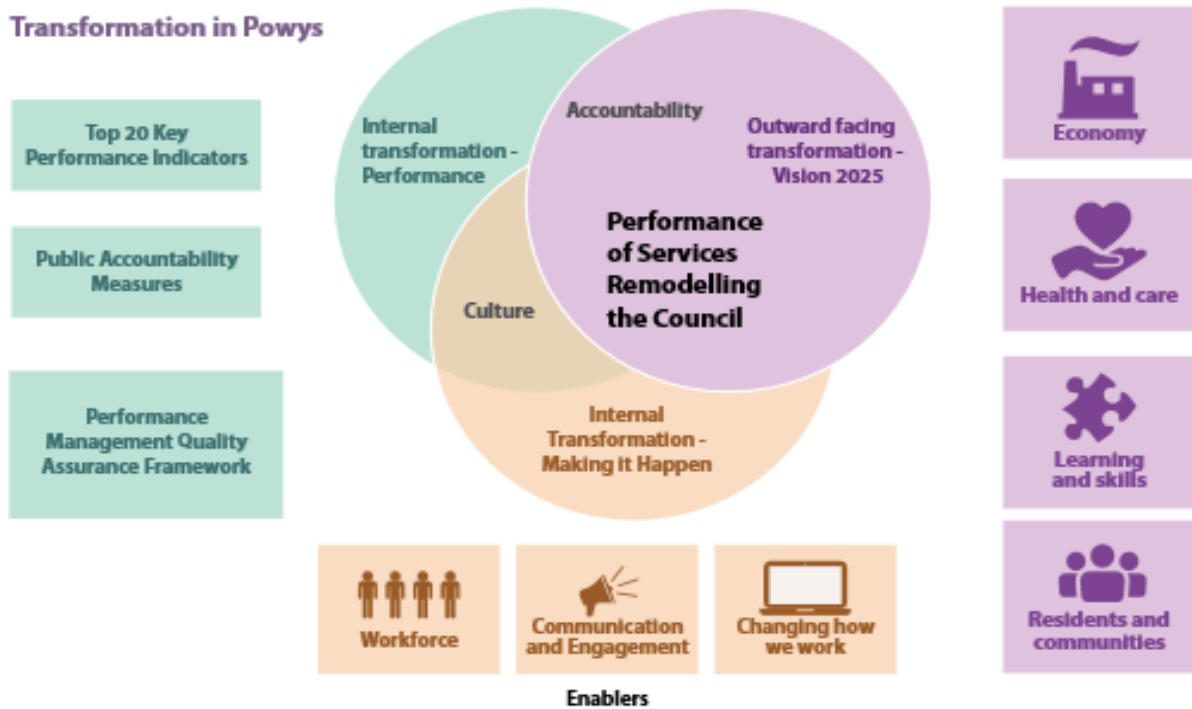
Transformation in Powys

Top 20 Key Performance Indicators

Public Accountability Measures

Performance Management Quality Assurance Framework

Internal transformation - Performance

Accountability

Outward facing transformation - Vision 2025

Performance of Services Remodelling the Council

Culture

Internal Transformation - Making it Happen

Economy

Health and care

Learning and skills

Residents and communities

Workforce

Communication and Engagement

Changing how we work

Enablers